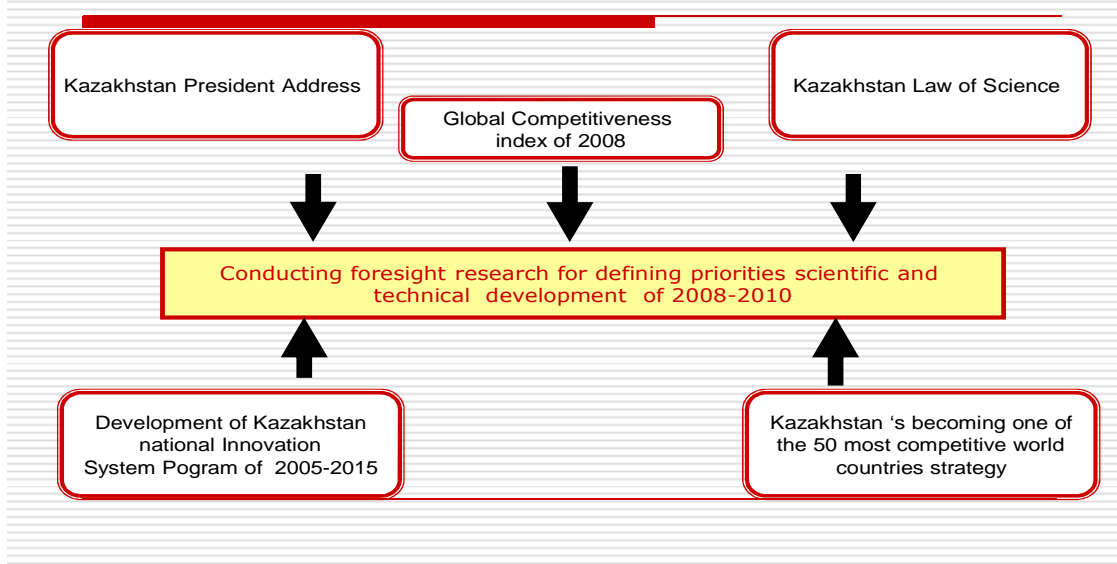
Kazakhstan President Address

Global Competitiveness index of 2008

Kazakhstan Law of Science

Conducting foresight research for defining priorities scientific and technical development of 2008-2010

Development of Kazakhstan national Innovation System Pogram of 2005-2015

Kazakhstan 's becoming one of the 50 most competitive world countries strategy